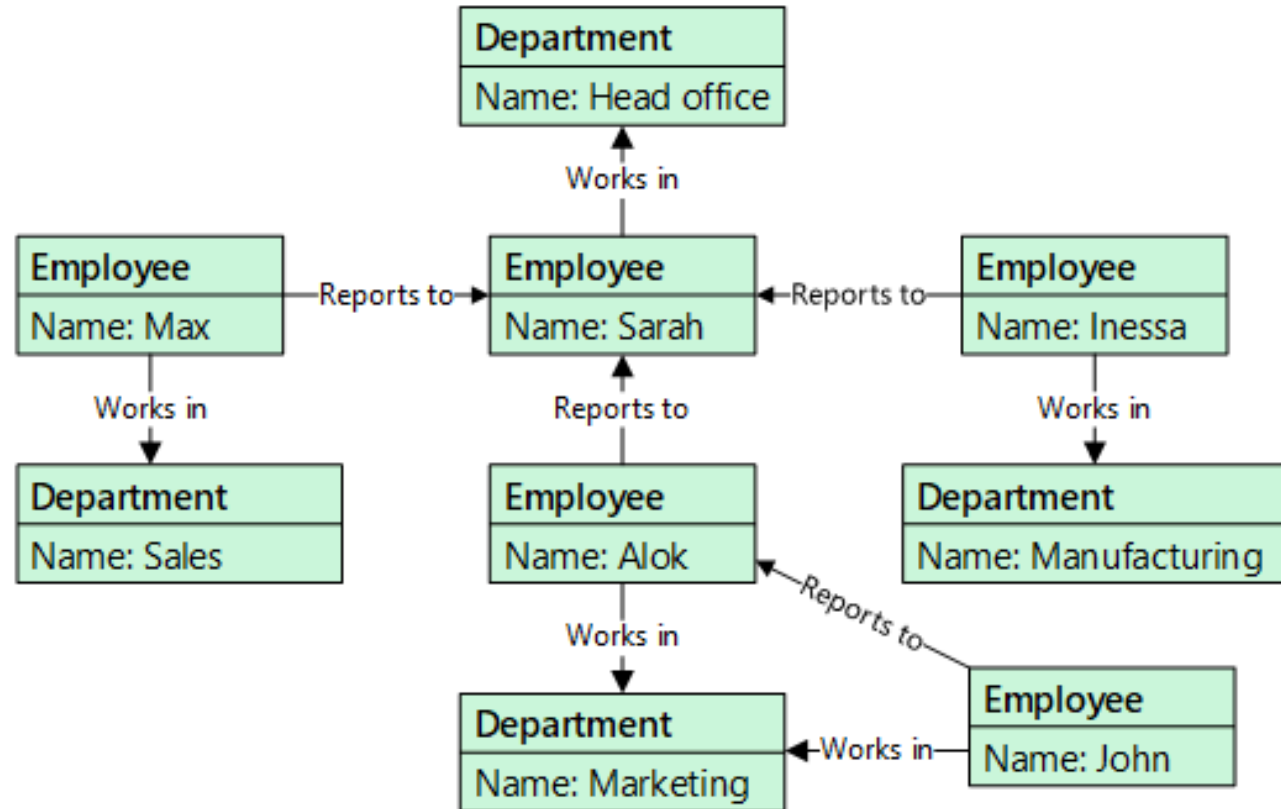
Department
Name: Head office

Works in

Employee
Name: Max

Reports to

Employee
Name: Sarah

Reports to

Employee
Name: Inessa

Works in

Reports to

Works in

Department
Name: Sales

Employee
Name: Alok

Department
Name: Manufacturing

Reports to

Works in

Employee
Name: John

Department
Name: Marketing

Works in